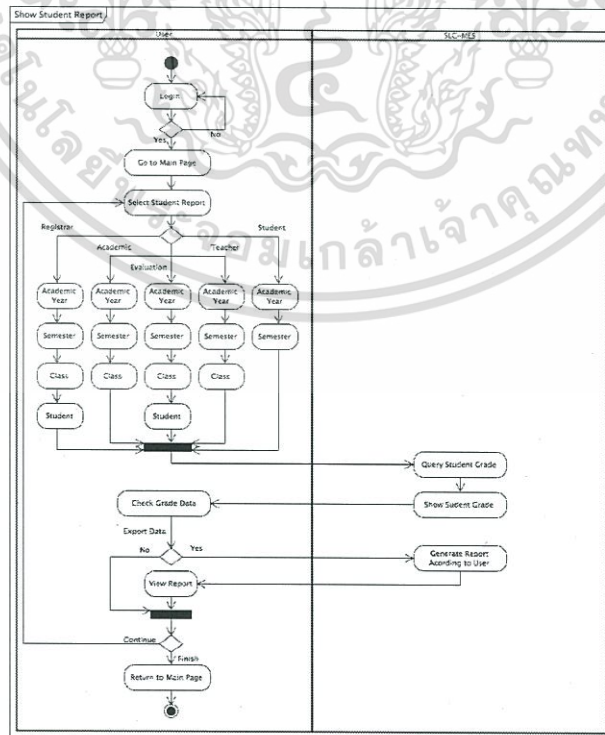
Show Student Report

User

SLC-MES

Login

No

Yes

Go to Main Page

Select Student Report

Registrar

Academic

Evaluation

Teacher

Student

Academic Year

Academic Year

Academic Year

Academic Year

Academic Year

Semester

Semester

Semester

Semester

Semester

Class

Class

Class

Class

Student

Student

Query Student Grade

Check Grade Data

Show Sudent Grade

Export Data

No

Yes

Generate Report Acording to User

View Report

Continue

Finish

Return to Main Page